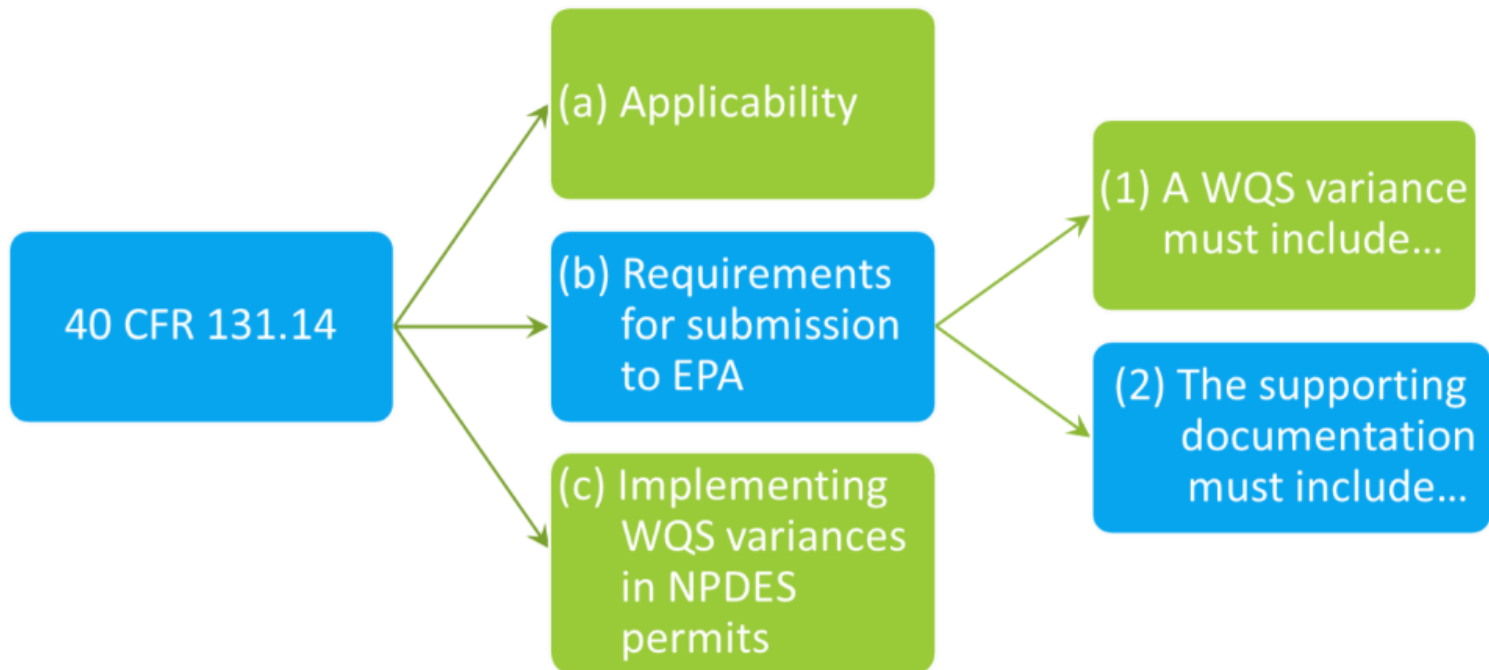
40 CFR 131.14

(a) Applicability

(b) Requirements for submission to EPA

(c) Implementing WQS variances in NPDES permits

(1) A WQS variance must include…

(2) The supporting documentation must include…